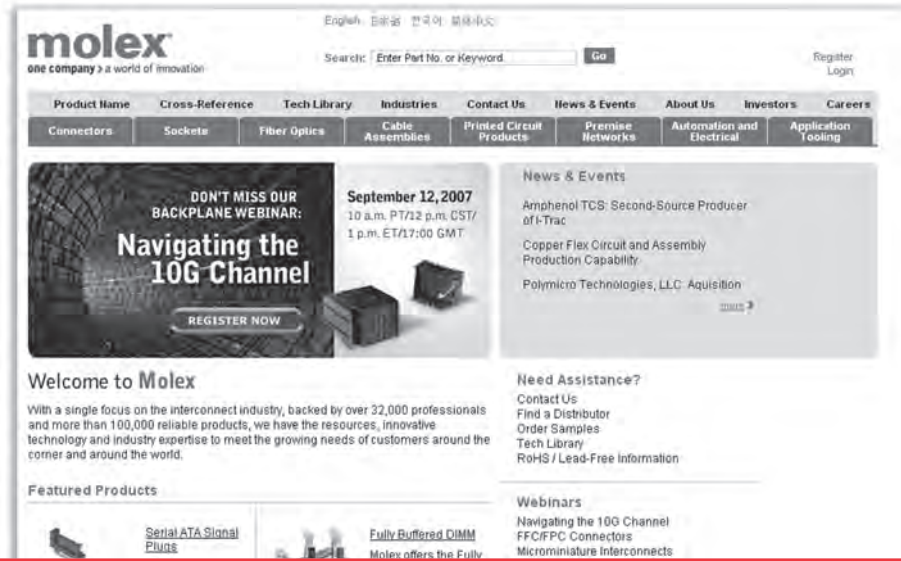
English 日本語 한국어 简体中文

molex
one company > a world of innovation

Search: Enter Part No. or Keyword Go

Register
Login

Product Name Cross-Reference Tech Library Industries Contact Us News & Events About Us Investors Careers

Connectors Sockets Fiber Optics Cable Assemblies Printed Circuit Products Premise Networks Automation and Electrical Application Tooling

DON'T MISS OUR BACKPLANE WEBINAR:
Navigating the 10G Channel
REGISTER NOW

September 12, 2007
10 a.m. PT/12 p.m. CST/ 1 p.m. ET/17:00 GMT

News & Events
Amphenol TCS: Second-Source Producer of I-Trac
Copper Flex Circuit and Assembly Production Capability
Polymicro Technologies, LLC Aquisition
more

Welcome to Molex
With a single focus on the interconnect industry, backed by over 32,000 professionals and more than 100,000 reliable products, we have the resources, innovative technology and industry expertise to meet the growing needs of customers around the corner and around the world.

Need Assistance?
Contact Us
Find a Distributor
Order Samples
Tech Library
RoHS / Lead-Free Information

Featured Products
Serial ATA Signal Plugs
Fully Buffered DIMM
Molex offers the Fully

Webinars
Navigating the 10G Channel
FFC/FPC Connectors
Microminiature Interconnects